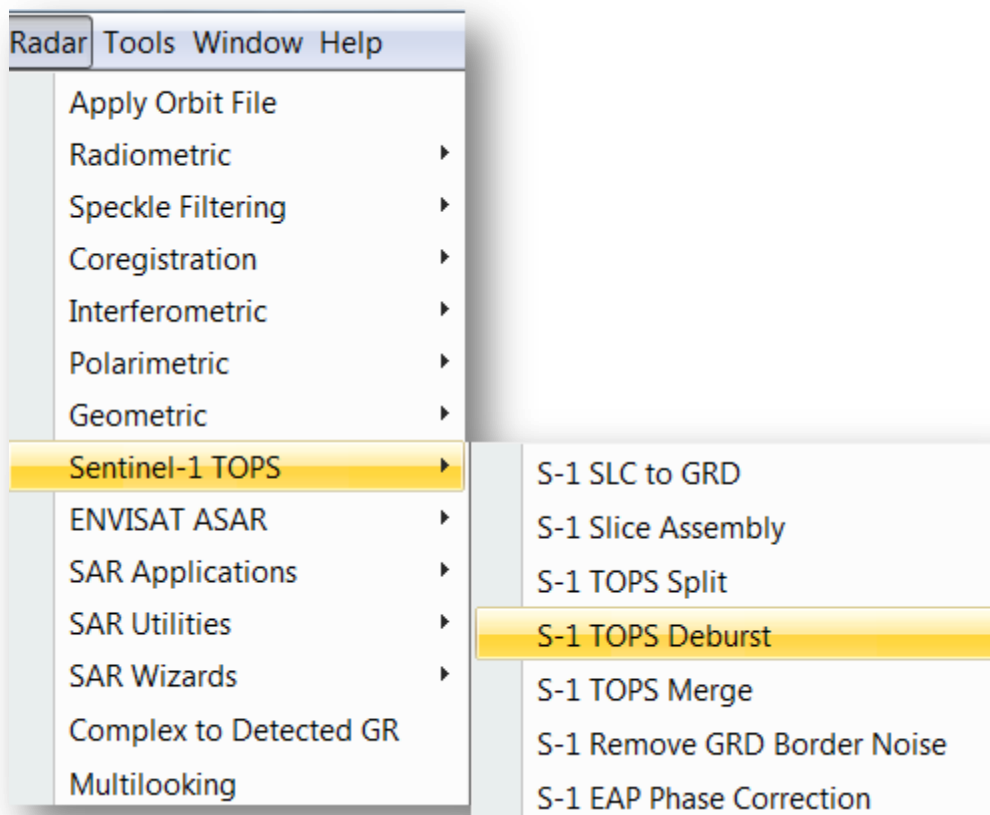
Radar Tools Window Help

Apply Orbit File
Radiometric
Speckle Filtering
Coregistration
Interferometric
Polarimetric
Geometric
Sentinel-1 TOPS
ENVISAT ASAR
SAR Applications
SAR Utilities
SAR Wizards
Complex to Detected GR
Multilooking

S-1 SLC to GRD
S-1 Slice Assembly
S-1 TOPS Split
S-1 TOPS Deburst
S-1 TOPS Merge
S-1 Remove GRD Border Noise
S-1 EAP Phase Correction